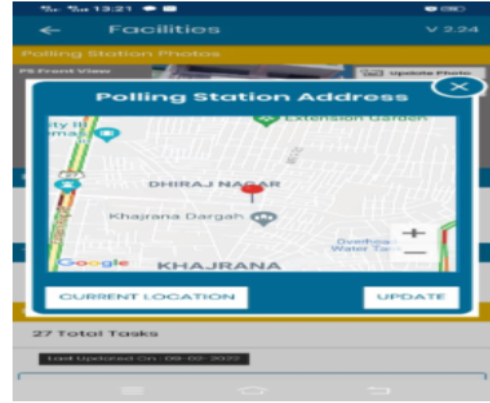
13:21

Facilities

V 2.24

Polling Station Photos

PS Front View

Update Photo

Polling Station Address

Extension Garden

ity H
omas

DHIRAJ NAGAR

Khajrana Dargah

Overhead Water Tank

Google

KHAJRANA

CURRENT LOCATION

UPDATE

27 Total Tasks

Last Updated On : 09-02-2022